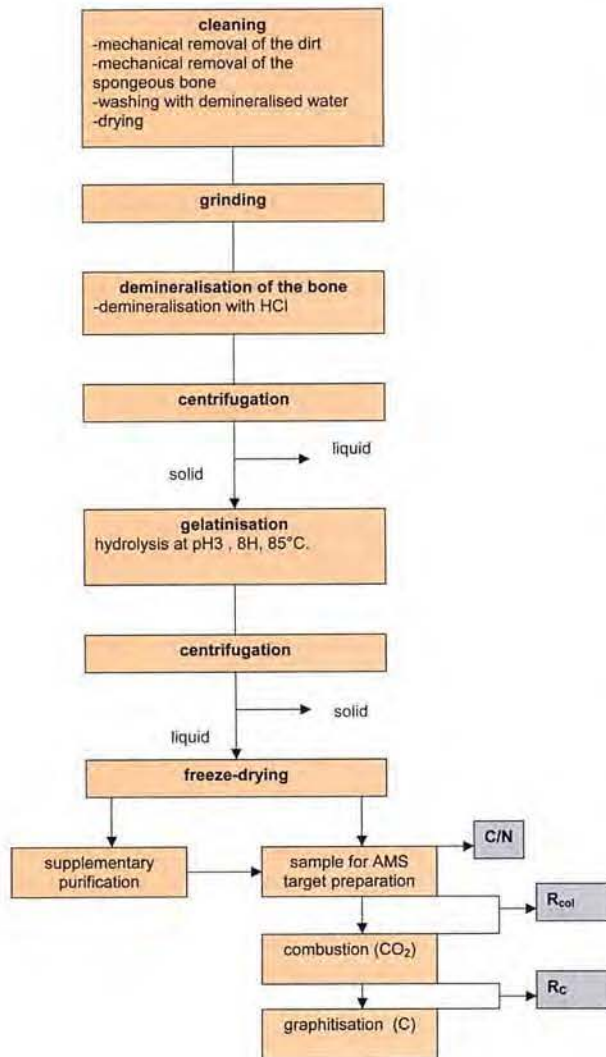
cleaning
-mechanical removal of the dirt
-mechanical removal of the spongeous bone
-washing with demineralised water
-drying

grinding

demineralisation of the bone
-demineralisation with HCl

centrifugation

liquid

solid

gelatinisation
hydrolysis at pH3 , 8H, 85°C.

centrifugation

solid

liquid

freeze-drying

supplementary purification

sample for AMS target preparation

C/N

$R_{col}$

combustion ($CO_2$)

$R_C$

graphitisation (C)